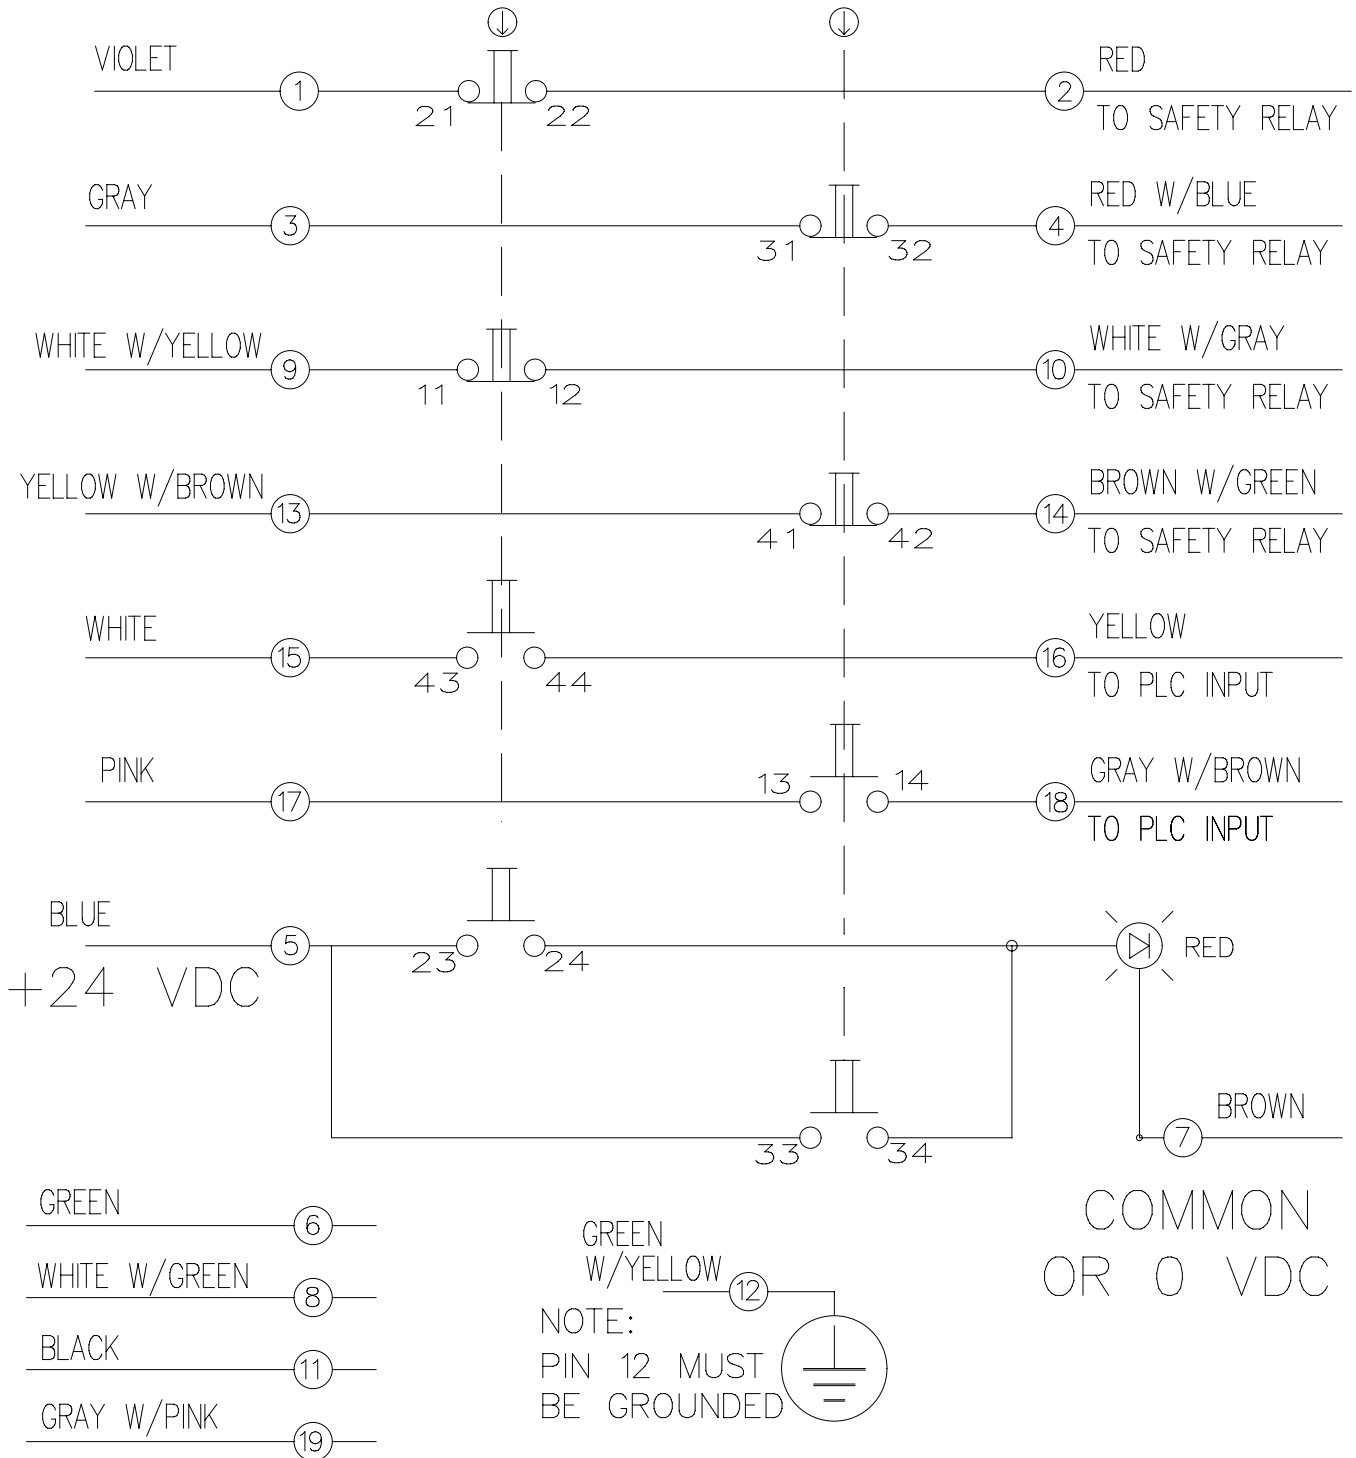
VIOLET
1
21
22
2
RED
TO SAFETY RELAY

GRAY
3
31
32
4
RED W/BLUE
TO SAFETY RELAY

WHITE W/YELLOW
9
11
12
10
WHITE W/GRAY
TO SAFETY RELAY

YELLOW W/BROWN
13
41
42
14
BROWN W/GREEN
TO SAFETY RELAY

WHITE
15
43
44
16
YELLOW
TO PLC INPUT

PINK
17
13
14
18
GRAY W/BROWN
TO PLC INPUT

BLUE
5
+24 VDC
23
24
RED

33
34
7
BROWN

COMMON
OR 0 VDC

GREEN
6
WHITE W/GREEN
8
BLACK
11
GRAY W/PINK
19

GREEN
W/YELLOW
12
NOTE:
PIN 12 MUST
BE GROUNDED